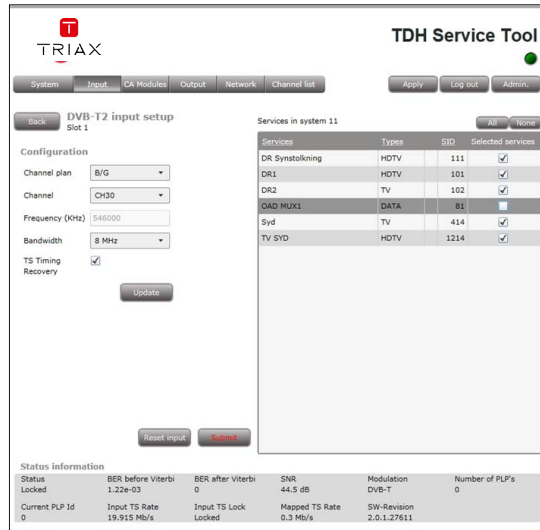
TRIAX

TDH Service Tool

System | Input | CA Modules | Output | Network | Channel list

Apply | Log out | Admin.

Back

DVB-T2 input setup
Slot 1

Configuration

Channel plan: B/G

Channel: CH30

Frequency (KHz): 546000

Bandwidth: 8 MHz

TS Timing Recovery ☑

Update

Reset input | Submit

Services in system 11

All | None

| Services | Types | SID | Selected services |
|---|---|---|---|
| DR Synstolkning | HDTV | 111 | ☑ |
| DR1 | HDTV | 101 | ☑ |
| DR2 | TV | 102 | ☑ |
| OAD MUX1 | DATA | 81 | ☐ |
| Syd | TV | 414 | ☑ |
| TV SYD | HDTV | 1214 | ☑ |

Status information

| Status | BER before Viterbi | BER after Viterbi | SNR | Modulation | Number of PLP's |
|---|---|---|---|---|---|
| Locked | 1.22e-03 | 0 | 44.5 dB | DVB-T | 0 |
| Current PLP Id | Input TS Rate | Input TS Lock | Mapped TS Rate | SW-Revision | |
| 0 | 19.915 Mb/s | Locked | 0.3 Mb/s | 2.0.1.27611 | |